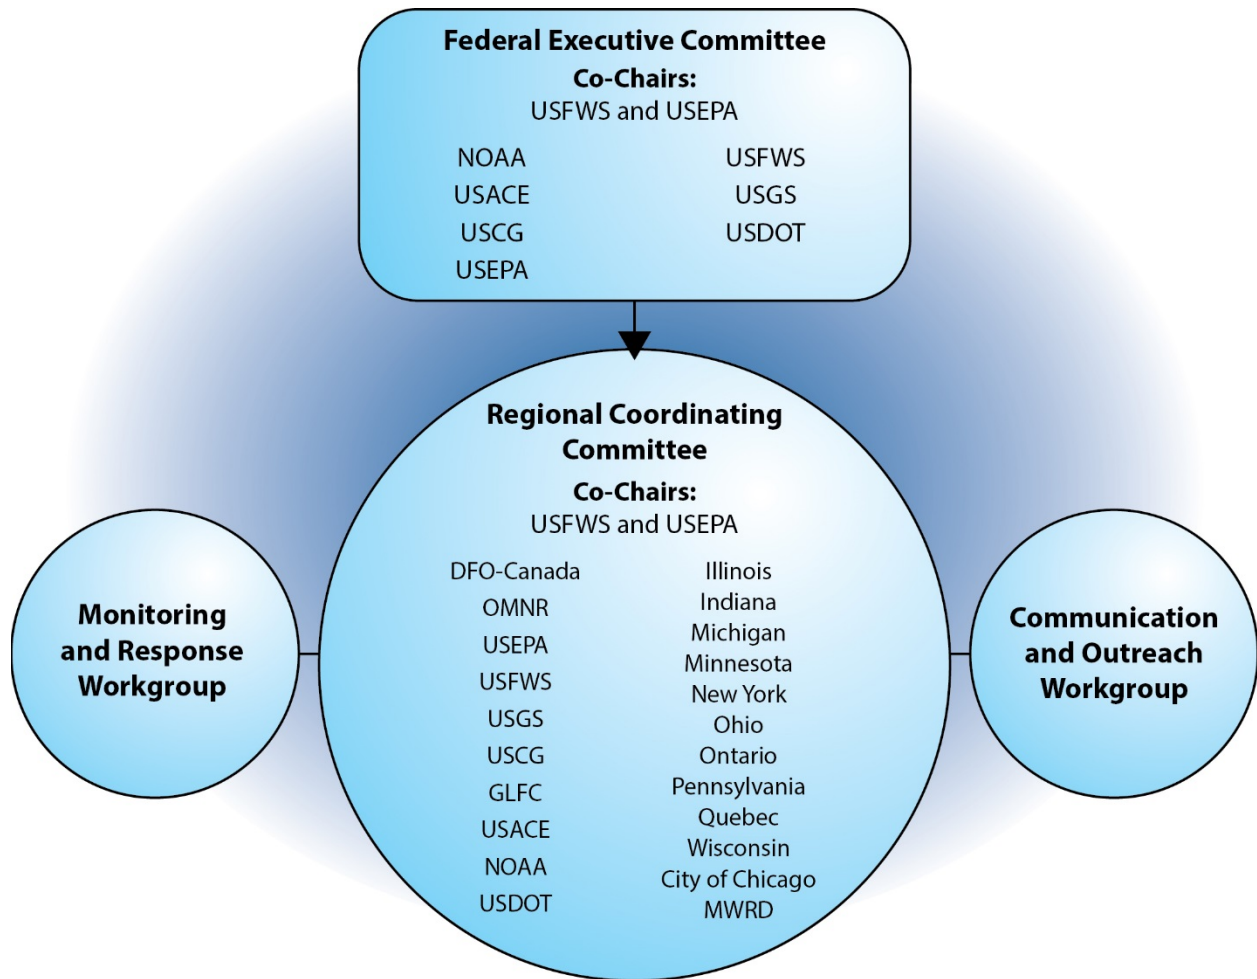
Federal Executive Committee
Co-Chairs:
USFWS and USEPA

NOAA
USACE
USCG
USEPA

USFWS
USGS
USDOT

Regional Coordinating Committee
Co-Chairs:
USFWS and USEPA

DFO-Canada
OMNR
USEPA
USFWS
USGS
USCG
GLFC
USACE
NOAA
USDOT

Illinois
Indiana
Michigan
Minnesota
New York
Ohio
Ontario
Pennsylvania
Quebec
Wisconsin
City of Chicago
MWRD

Monitoring and Response Workgroup

Communication and Outreach Workgroup